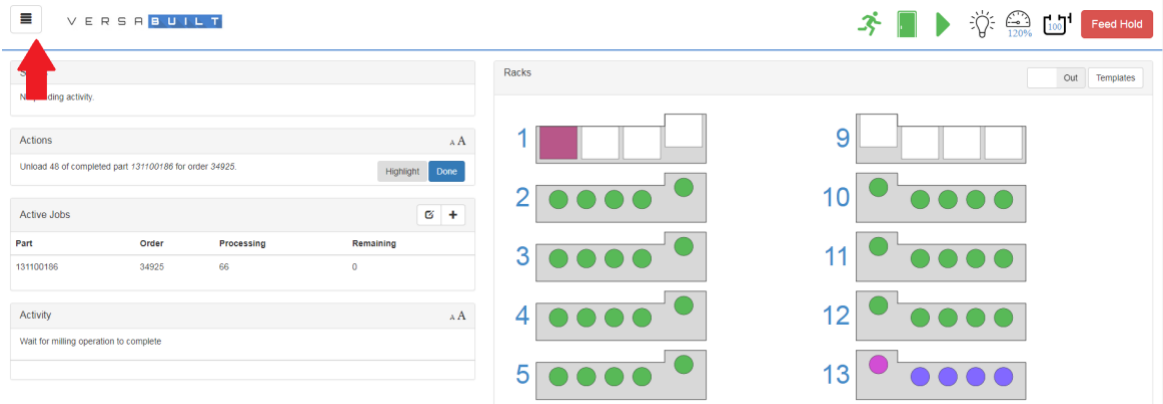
VERSA BUILT

120%

100

Feed Hold

S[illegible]

N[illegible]ding activity.

Actions

Unload 48 of completed part *131100186* for order *34925*.

Highlight Done

Active Jobs

| Part | Order | Processing | Remaining |
|---|---|---|---|
| 131100186 | 34925 | 66 | 0 |

Activity

Wait for milling operation to complete

Racks

Out Templates

1

2

3

4

5

9

10

11

12

13